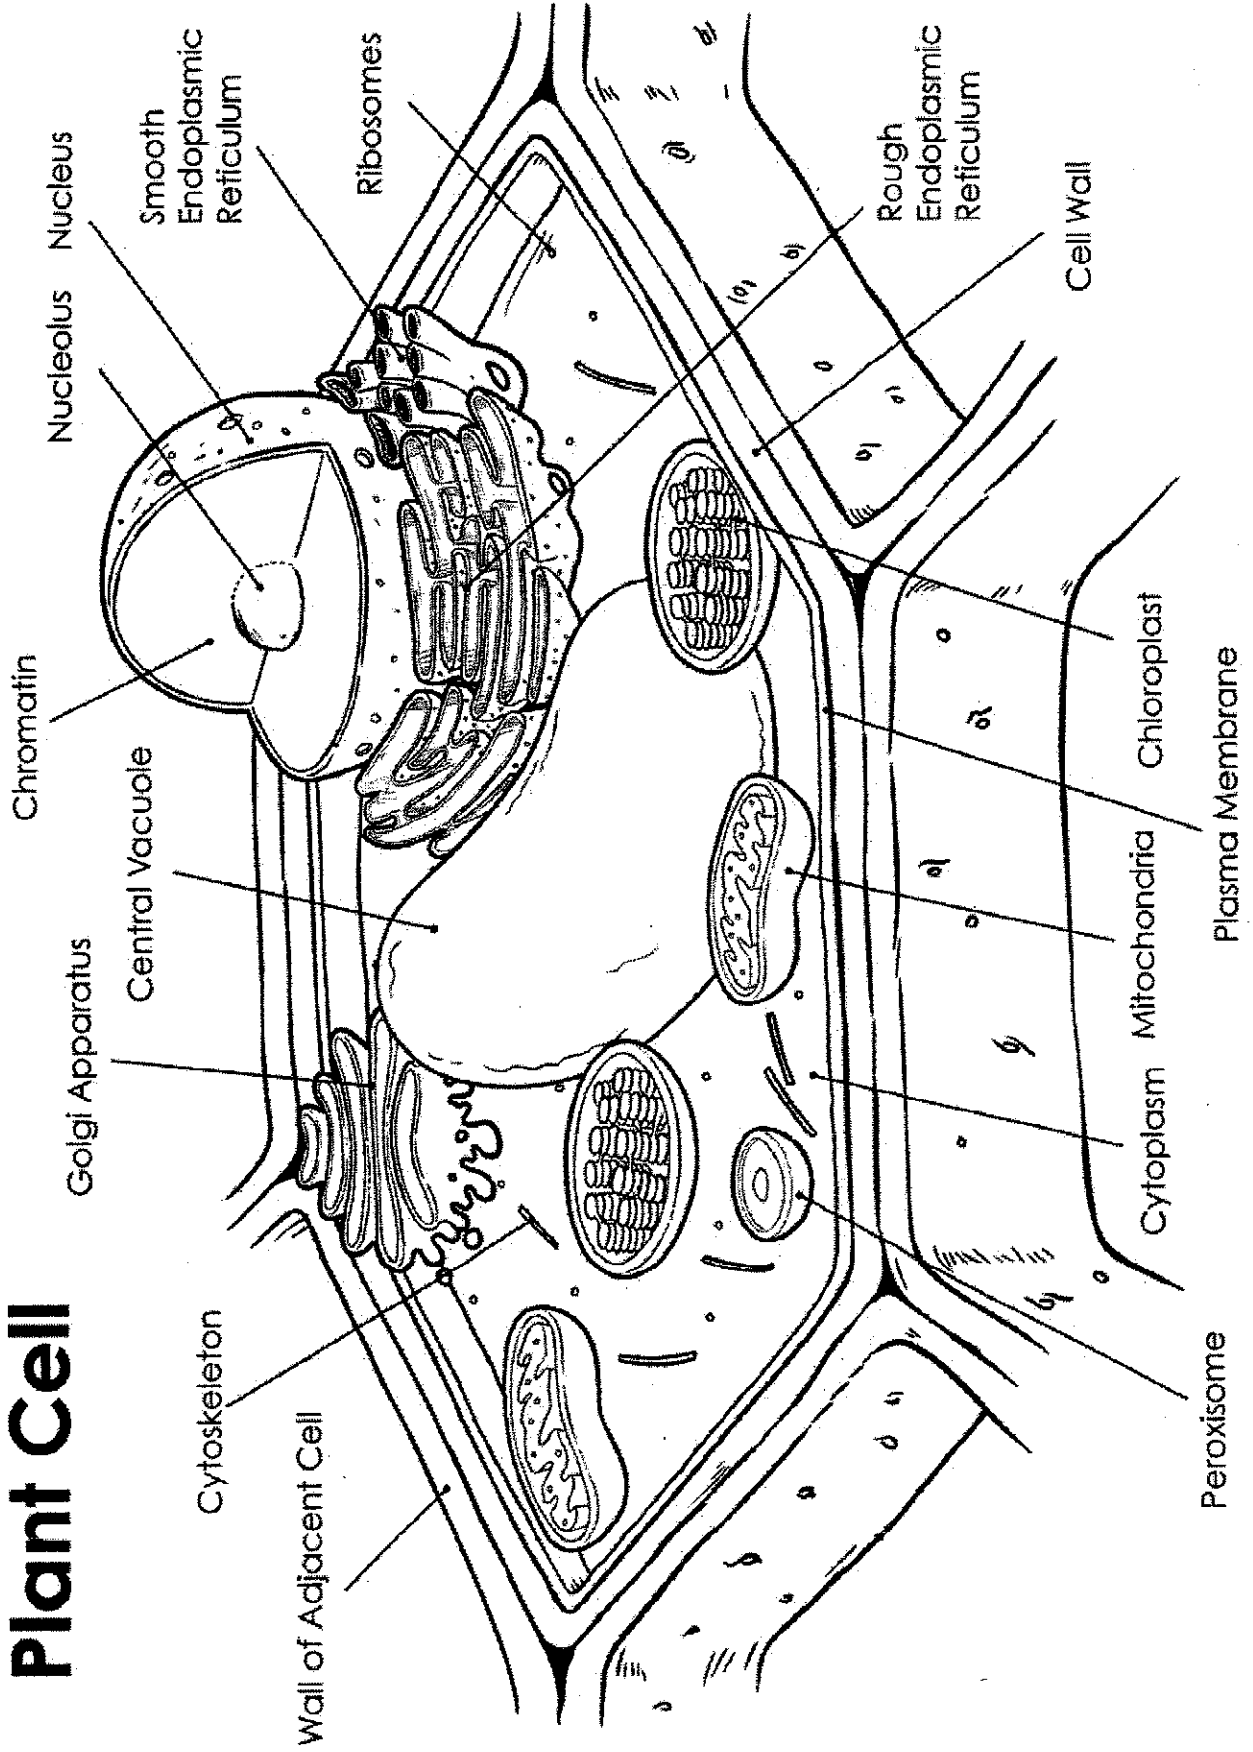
Plant Cell

Wall of Adjacent Cell
Cytoskeleton
Golgi Apparatus
Central Vacuole
Chromatin
Nucleolus
Nucleus
Smooth Endoplasmic Reticulum
Ribosomes
Rough Endoplasmic Reticulum
Cell Wall
Chloroplast
Plasma Membrane
Mitochondria
Cytoplasm
Peroxisome